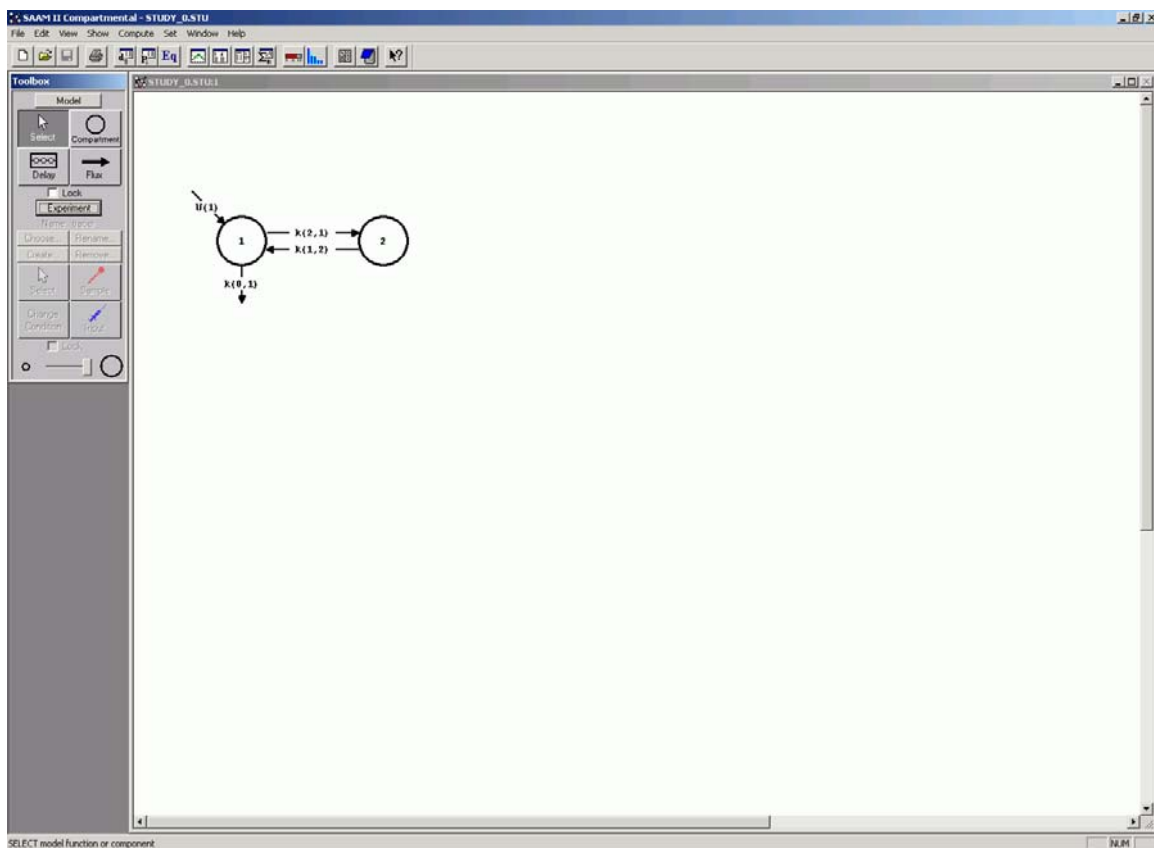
SAAM II Compartmental - STUDY_0.STU
File Edit View Show Compute Set Window Help
Eq
Toolbox
Model
Select
Compartment
Delay
Flux
Lock
Experiment
Name: tracer
Choose...
Rename...
Create...
Remove...
Select
Sample
Change Condition
Input
Lock
STUDY_0.STU:1
U(1)
1
k(2,1)
k(1,2)
2
k(0,1)
SELECT model function or component
NUM